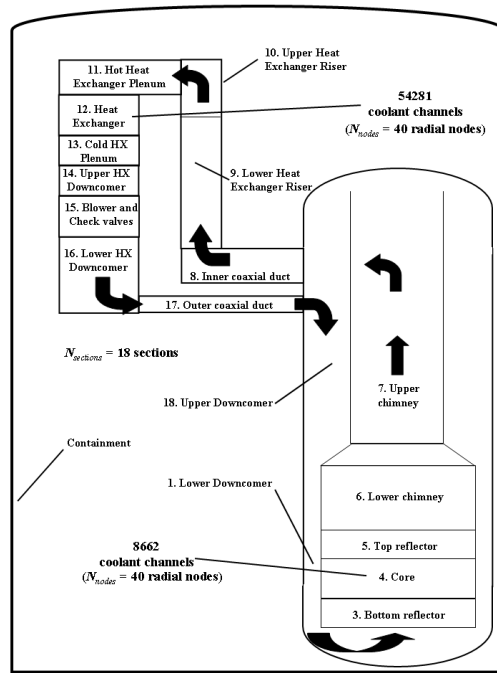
10. Upper Heat Exchanger Riser

11. Hot Heat Exchanger Plenum

12. Heat Exchanger

54281 coolant channels ($N_{nodes}$ = 40 radial nodes)

13. Cold HX Plenum

14. Upper HX Downcomer

9. Lower Heat Exchanger Riser

15. Blower and Check valves

16. Lower HX Downcomer

8. Inner coaxial duct

17. Outer coaxial duct

$N_{sections}$ = 18 sections

7. Upper chimney

18. Upper Downcomer

Containment

1. Lower Downcomer

6. Lower chimney

8662 coolant channels ($N_{nodes}$ = 40 radial nodes)

5. Top reflector

4. Core

3. Bottom reflector